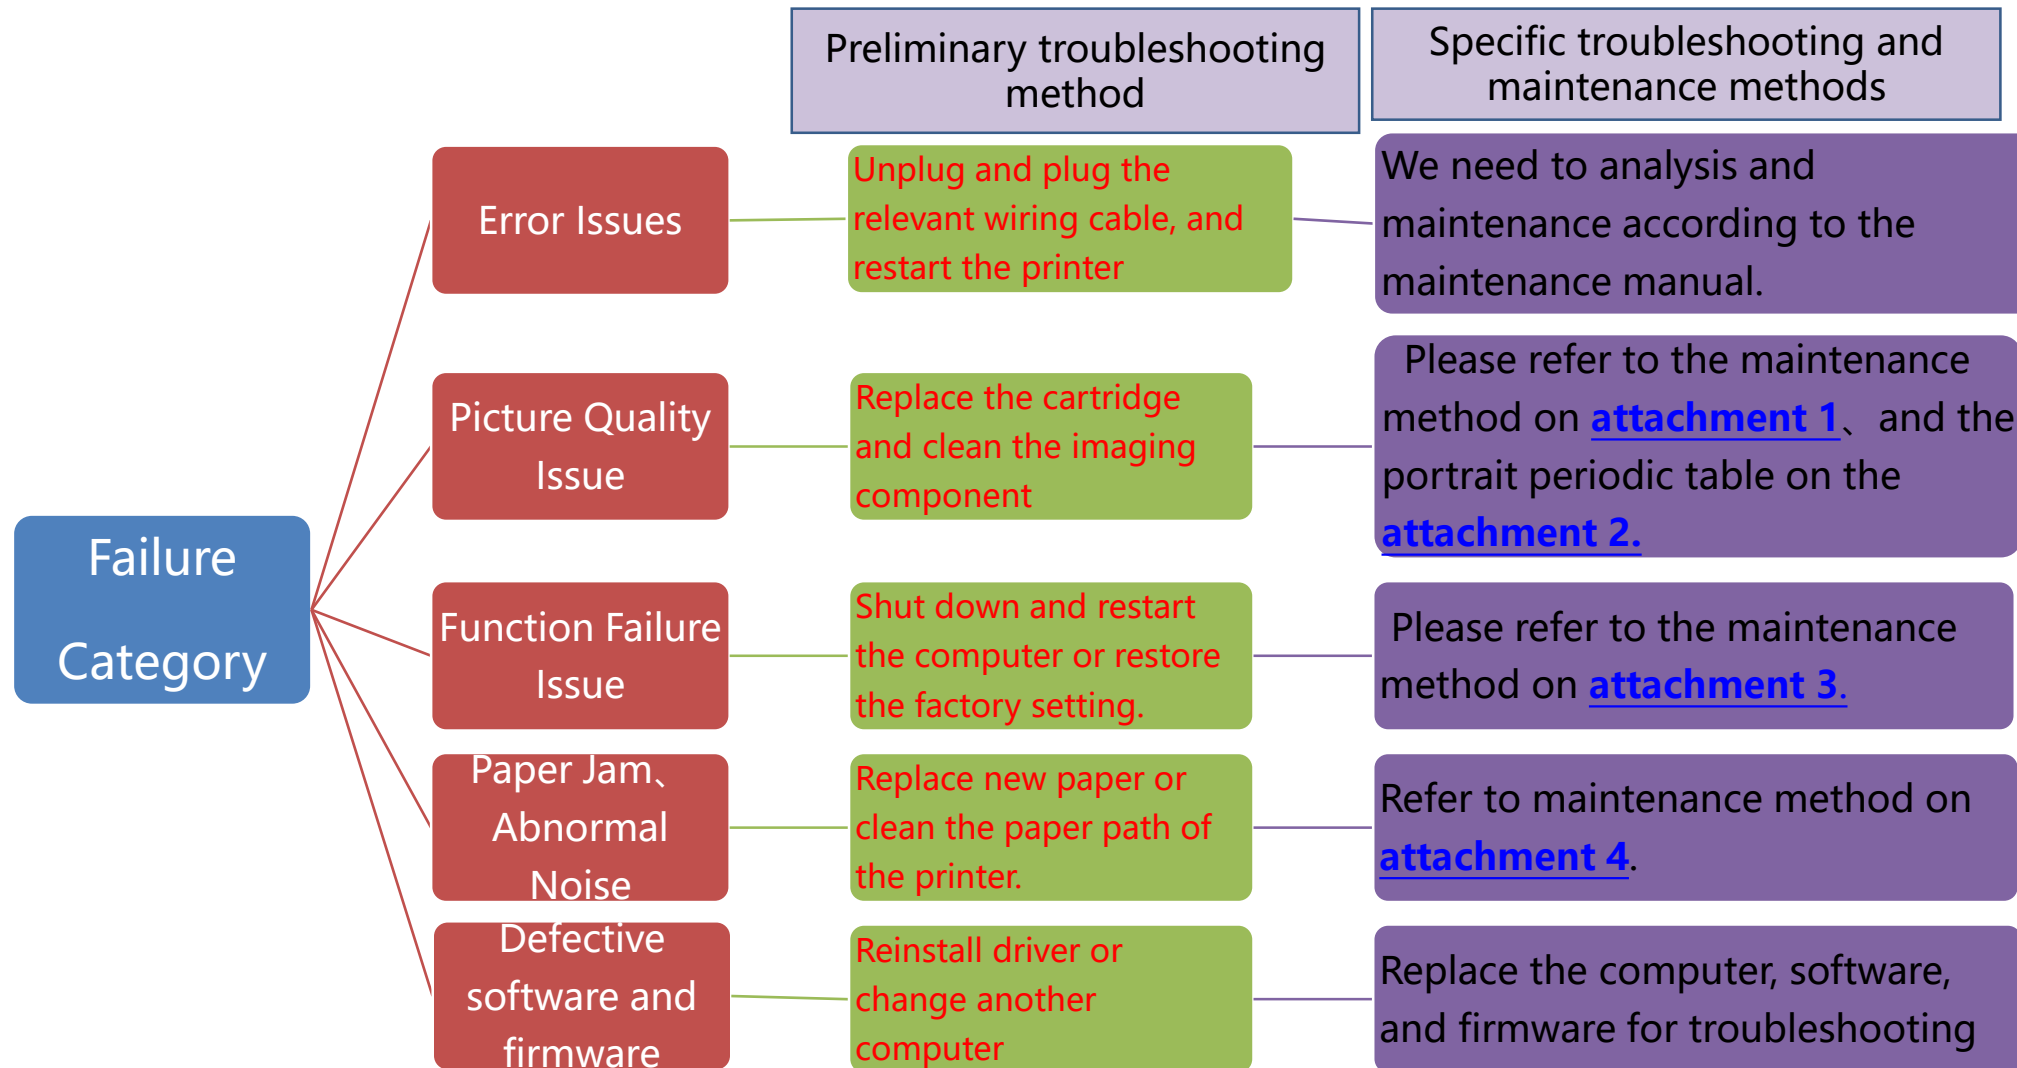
Preliminary troubleshooting method

Specific troubleshooting and maintenance methods

Failure Category

Error Issues

Unplug and plug the relevant wiring cable, and restart the printer

We need to analysis and maintenance according to the maintenance manual.

Picture Quality Issue

Replace the cartridge and clean the imaging component

Please refer to the maintenance method on attachment 1、 and the portrait periodic table on the attachment 2.

Function Failure Issue

Shut down and restart the computer or restore the factory setting.

Please refer to the maintenance method on attachment 3.

Paper Jam、Abnormal Noise

Replace new paper or clean the paper path of the printer.

Refer to maintenance method on attachment 4.

Defective software and firmware

Reinstall driver or change another computer

Replace the computer, software, and firmware for troubleshooting